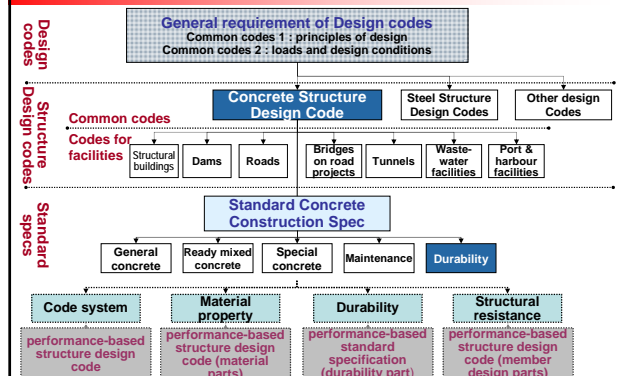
Design codes

General requirement of Design codes
Common codes 1 : principles of design
Common codes 2 : loads and design conditions

Structure Design codes

Concrete Structure Design Code

Steel Structure Design Codes

Other design Codes

Common codes

Codes for facilities

Structural buildings

Dams

Roads

Bridges on road projects

Tunnels

Waste-water facilities

Port & harbour facilities

Standard specs

Standard Concrete Construction Spec

General concrete

Ready mixed concrete

Special concrete

Maintenance

Durability

Code system

Material property

Durability

Structural resistance

performance-based structure design code

performance-based structure design code (material parts)

performance-based standard specification (durability part)

performance-based structure design code (member design parts)